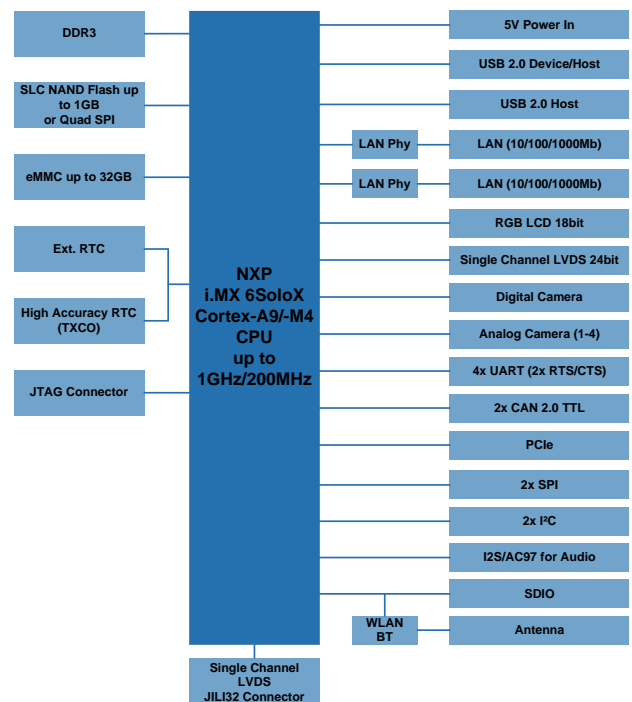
DDR3

SLC NAND Flash up to 1GB or Quad SPI

eMMC up to 32GB

Ext. RTC

High Accuracy RTC (TXCO)

JTAG Connector

NXP
i.MX 6SoloX
Cortex-A9/-M4
CPU
up to
1GHz/200MHz

Single Channel LVDS JILI32 Connector

5V Power In

USB 2.0 Device/Host

USB 2.0 Host

LAN Phy

LAN (10/100/1000Mb)

LAN Phy

LAN (10/100/1000Mb)

RGB LCD 18bit

Single Channel LVDS 24bit

Digital Camera

Analog Camera (1-4)

4x UART (2x RTS/CTS)

2x CAN 2.0 TTL

PCIe

2x SPI

2x I²C

I2S/AC97 for Audio

SDIO

WLAN BT

Antenna